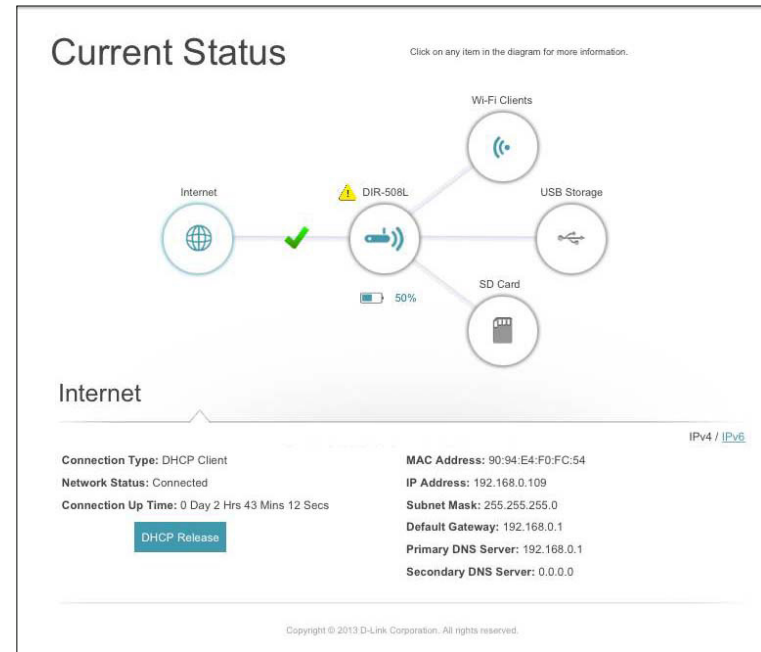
Current Status

Click on any item in the diagram for more information.

Wi-Fi Clients

Internet

DIR-508L

USB Storage

SD Card

50%

Internet

IPv4 / IPv6

Connection Type: DHCP Client

Network Status: Connected

Connection Up Time: 0 Day 2 Hrs 43 Mins 12 Secs

DHCP Release

MAC Address: 90:94:E4:F0:FC:54

IP Address: 192.168.0.109

Subnet Mask: 255.255.255.0

Default Gateway: 192.168.0.1

Primary DNS Server: 192.168.0.1

Secondary DNS Server: 0.0.0.0

Copyright © 2013 D-Link Corporation. All rights reserved.